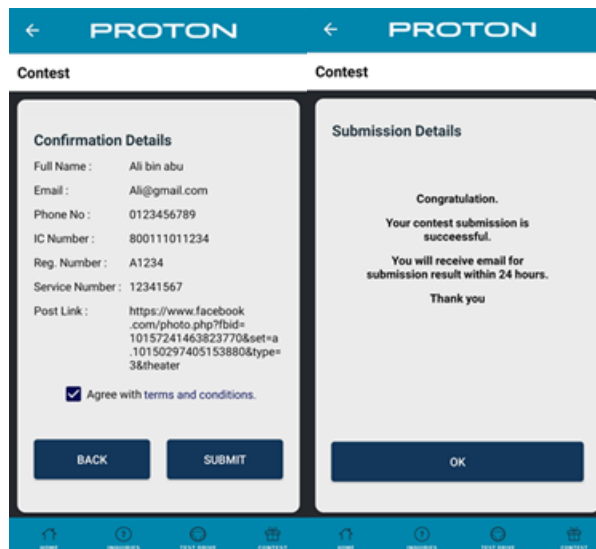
PROTON

Contest

Confirmation Details

Full Name : Ali bin abu

Email : Ali@gmail.com

Phone No : 0123456789

IC Number : 800111011234

Reg. Number : A1234

Service Number : 12341567

Post Link : https://www.facebook.com/photo.php?fbid=10157241463823770&set=a.10150297405153880&type=3&theater

Agree with terms and conditions.

BACK

SUBMIT

HOME INQUIRIES TEST DRIVE CONTEST

PROTON

Contest

Submission Details

Congratulation.

Your contest submission is succeessful.

You will receive email for submission result within 24 hours.

Thank you

OK

HOME INQUIRIES TEST DRIVE CONTEST